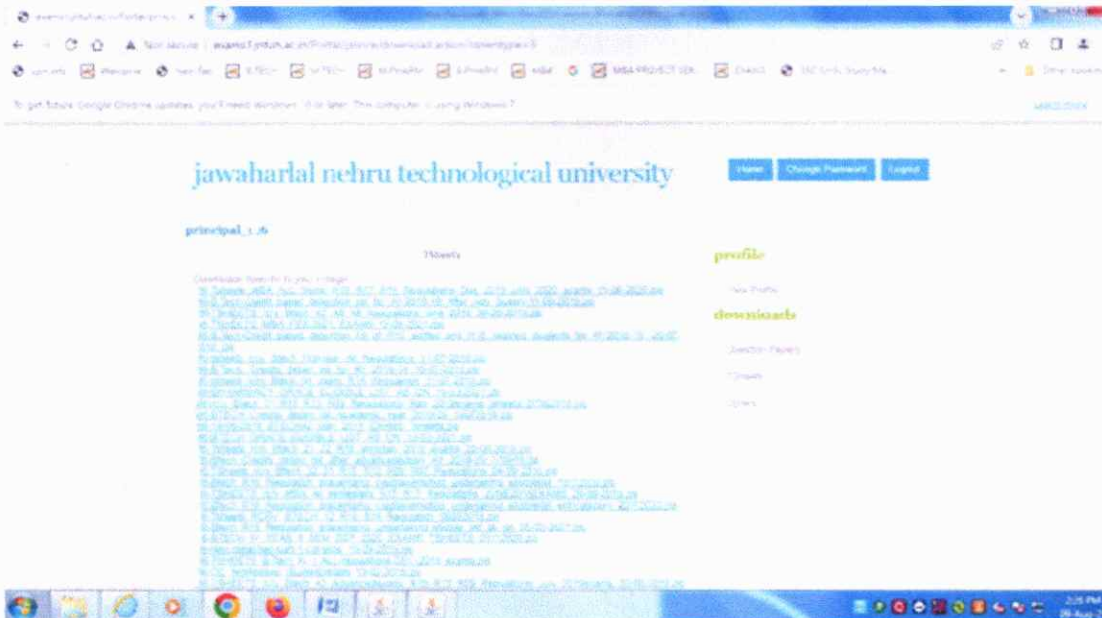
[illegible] ×

Not secure | exams1.jntuh.ac.in/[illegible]

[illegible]

To get future Google Chrome updates, you'll need Windows 10 or later. This computer is using Windows 7. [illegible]

jawaharlal nehru technological university

Home Change Password Logout

principal_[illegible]

Tbooks

Downloads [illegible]

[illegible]

profile

View Profile

downloads

Question Papers

Tbooks

Others

2:25 PM
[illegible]